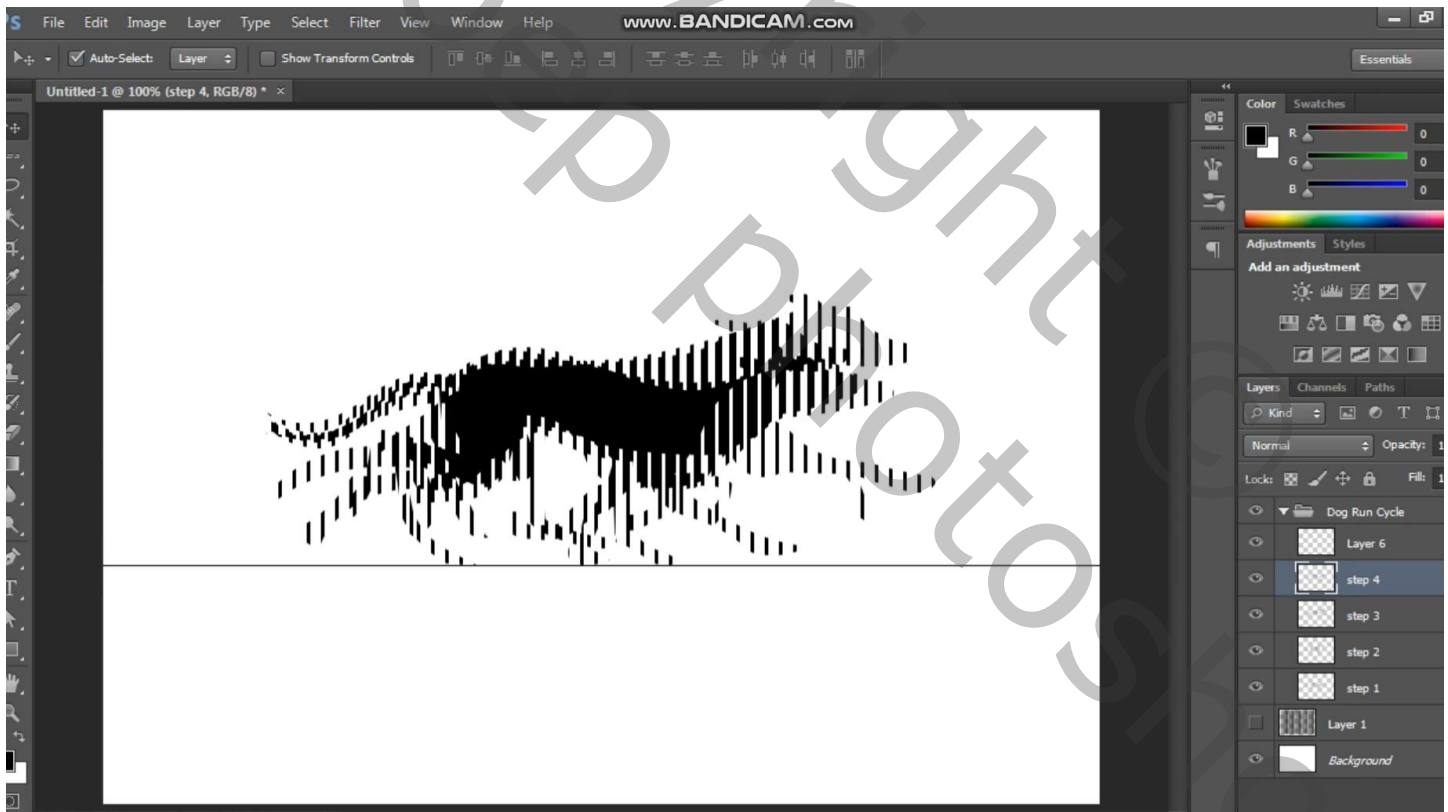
Ps File Edit Image Layer Type Select Filter View Window Help

www.BANDICAM.com

Auto-Select: Layer Show Transform Controls

Essentials

Untitled-1 @ 100% (step 4, RGB/8) * ×

Color Swatches

R 0
G 0
B 0

Adjustments Styles

Add an adjustment

Layers Channels Paths

Kind

Normal Opacity: 1

Lock: Fill: 1

Dog Run Cycle

Layer 6

step 4

step 3

step 2

step 1

Layer 1

Background

Copyright © photoshop